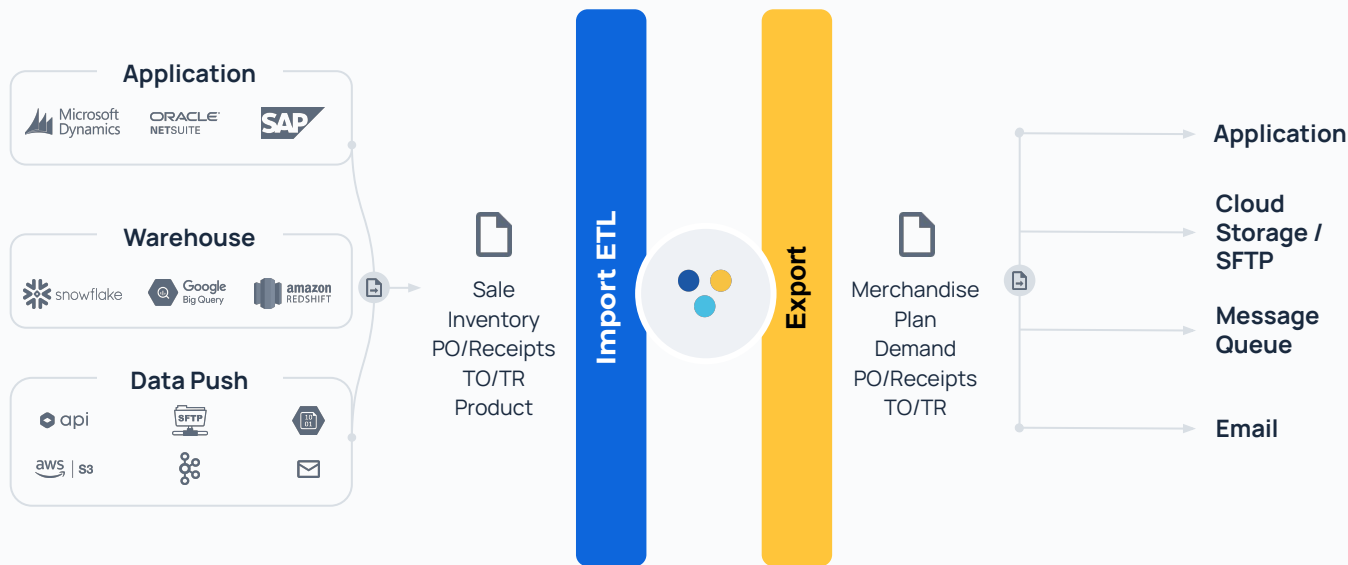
Application

Microsoft Dynamics

ORACLE NETSUITE

SAP

Warehouse

snowflake

Google Big Query

amazon REDSHIFT

Data Push

api

SFTP

10 01

aws | S3

Sale
Inventory
PO/Receipts
TO/TR
Product

Import ETL

Export

Merchandise
Plan
Demand
PO/Receipts
TO/TR

Application

Cloud Storage / SFTP

Message Queue

Email